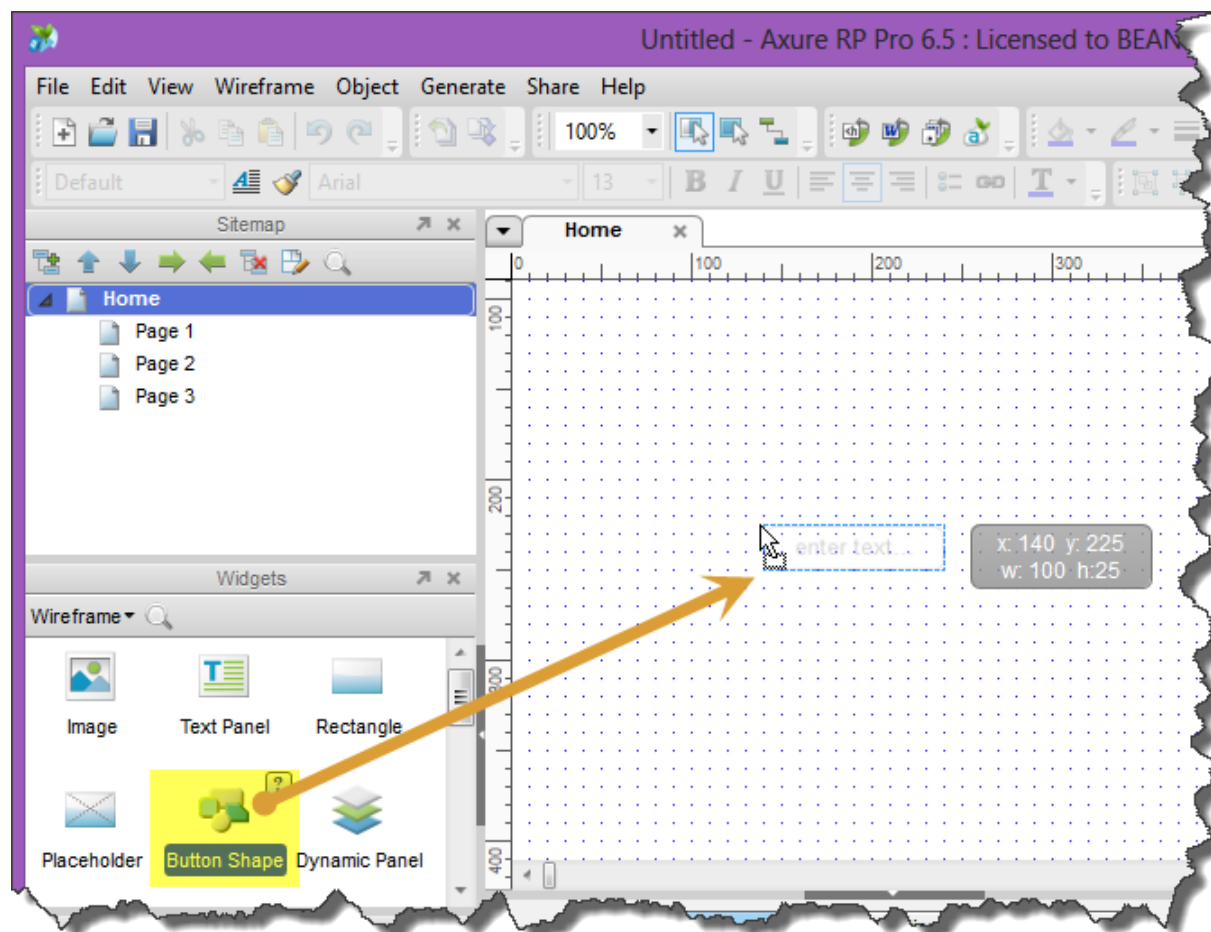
Untitled - Axure RP Pro 6.5 : Licensed to BEAN

File Edit View Wireframe Object Generate Share Help

100%

Default Arial 13

B I U

Sitemap

Home
Page 1
Page 2
Page 3

Widgets

Wireframe

Image
Text Panel
Rectangle
Placeholder
Button Shape
Dynamic Panel

Home

0 100 200 300

100
200
300
400

enter text...

x: 140 y: 225
w: 100 h:25